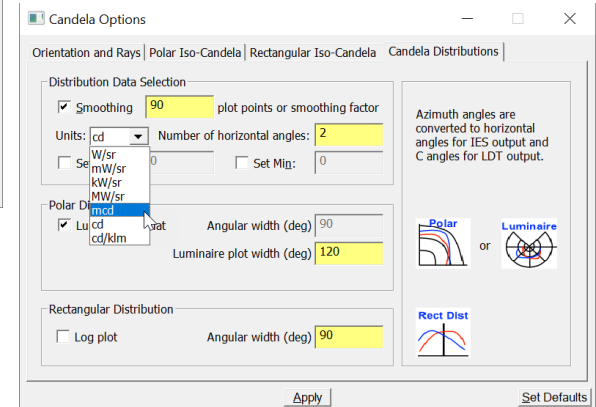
Candela Options

Orientation and Rays | Polar Iso-Candela | Rectangular Iso-Candela | Candela Distributions

Distribution Data Selection

Smoothing 90 plot points or smoothing factor

Units: cd Number of horizontal angles: 2

W/sr
mW/sr
kW/sr
MW/sr
mcd
cd
cd/klm

Se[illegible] 0 Set Min: 0

Polar Di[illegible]

Lu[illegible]at Angular width (deg) 90

Luminaire plot width (deg) 120

Rectangular Distribution

Log plot Angular width (deg) 90

Azimuth angles are converted to horizontal angles for IES output and C angles for LDT output.

Polar

or

Luminaire

Rect Dist

Apply

Set Defaults